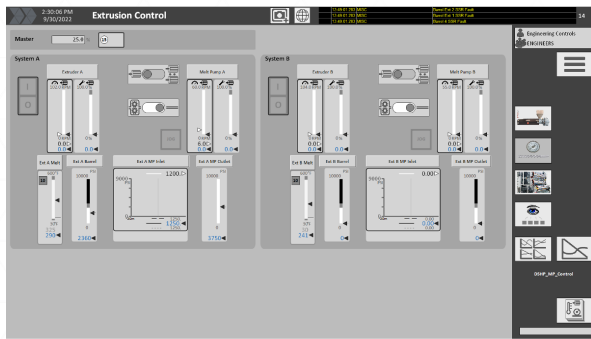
2:30:06 PM
9/30/2022
Extrusion Control

11:49:01.263 MISC Barrel Ext 2-SSR Fault
11:49:01.263 MISC Barrel Ext 1-SSR Fault
11:49:01.263 MISC Barrel 4-SSR Fault

14

Engineering Controls
ENGINEERS

Master 25.0 %

System A

Extruder A

Melt Pump A

0.0
0.0

6.0
0.0

Ext A Melt
Ext A Barrel
Ext A MP Inlet
Ext A MP Outlet

290
2360
1200
5750

System B

Extruder B

Melt Pump B

0.0
0.0

0.0
0.0

Ext B Melt
Ext B Barrel
Ext B MP Inlet
Ext B MP Outlet

241
0
0.00
0

DSHP_MP_Control